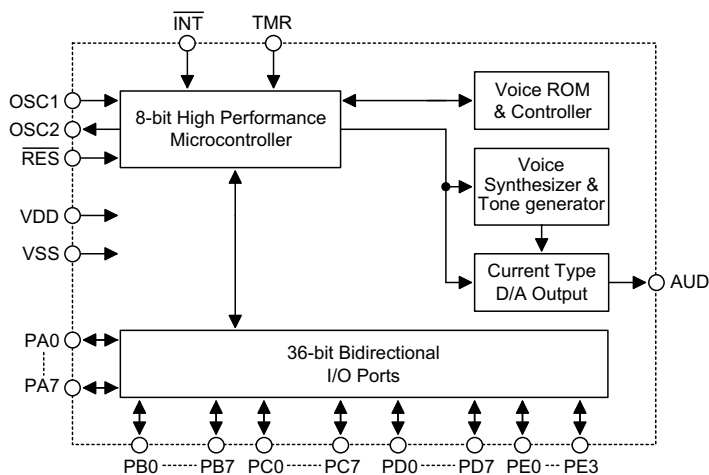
$\overline{INT}$
TMR
OSC1
OSC2
$\overline{RES}$
8-bit High Performance Microcontroller
Voice ROM & Controller
Voice Synthesizer & Tone generator
VDD
VSS
Current Type D/A Output
AUD
PA0
PA7
36-bit Bidirectional I/O Ports
PB0 PB7 PC0 PC7 PD0 PD7 PE0 PE3